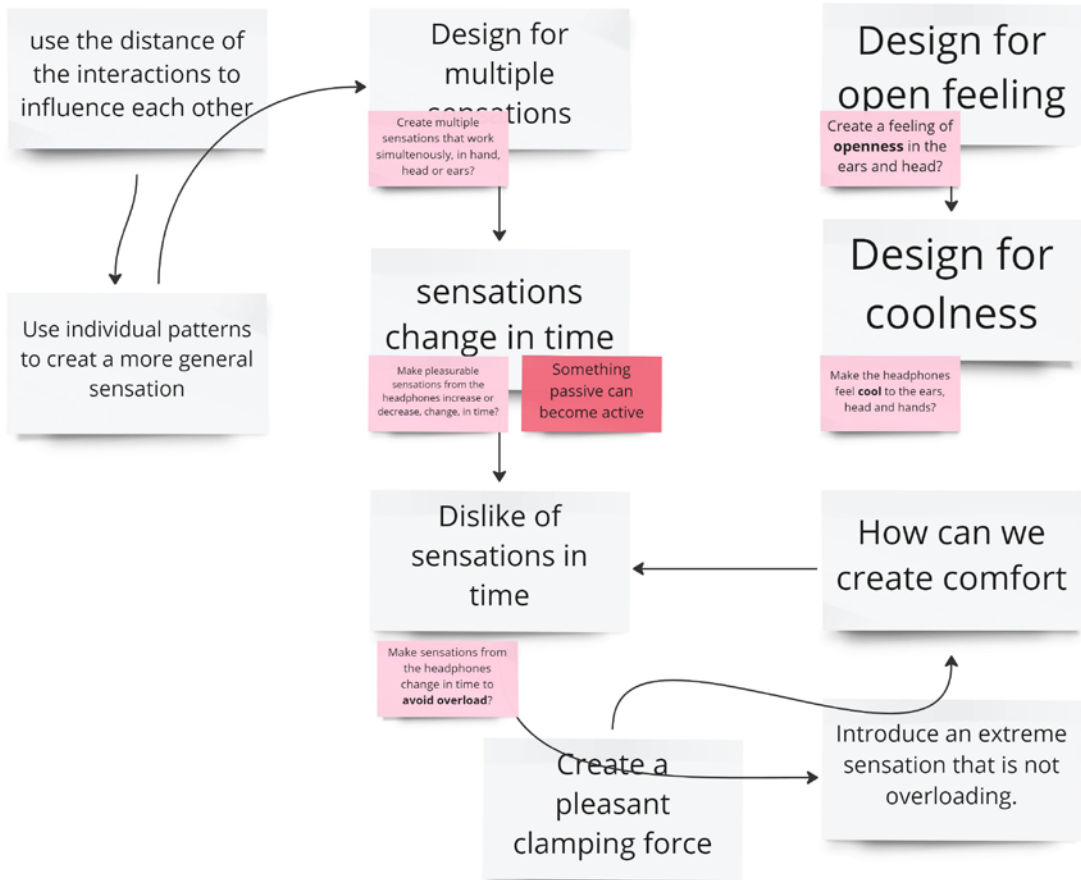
use the distance of the interactions to influence each other

Use individual patterns to creat a more general sensation

Design for multiple sensations

Create multiple sensations that work simultenously, in hand, head or ears?

sensations change in time

Make pleasurable sensations from the headphones increase or decrease, change, in time?

Something passive can become active

Dislike of sensations in time

Make sensations from the headphones change in time to **avoid overload**?

Create a pleasant clamping force

Design for open feeling

Create a feeling of **openness** in the ears and head?

Design for coolness

Make the headphones feel **cool** to the ears, head and hands?

How can we create comfort

Introduce an extreme sensation that is not overloading.